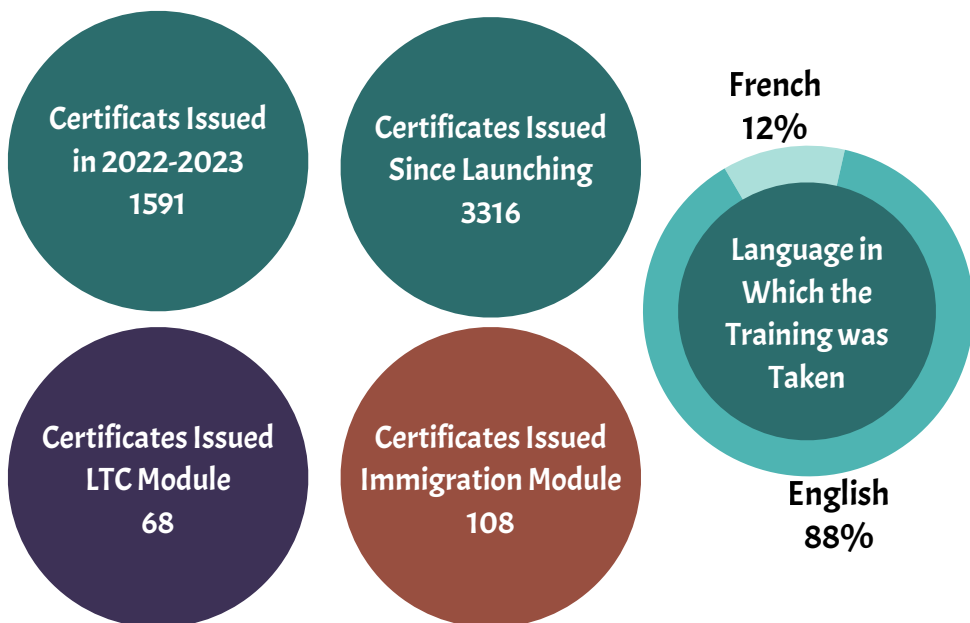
Certificats Issued in 2022-2023
1591

Certificates Issued Since Launching
3316

French
12%

Language in Which the Training was Taken

English
88%

Certificates Issued LTC Module
68

Certificates Issued Immigration Module
108